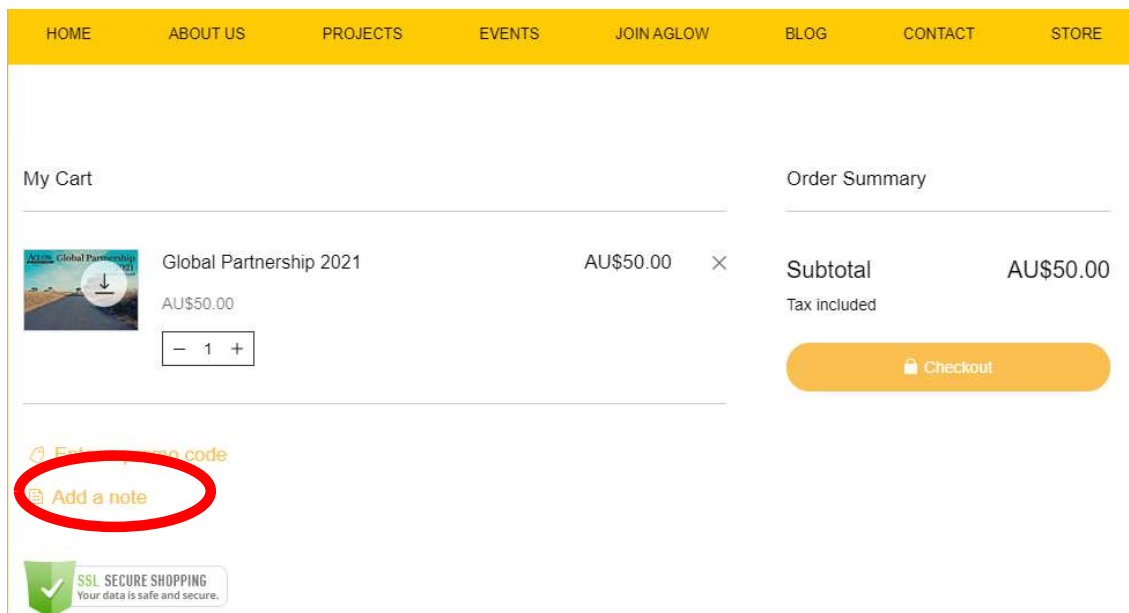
HOME ABOUT US PROJECTS EVENTS JOIN AGLOW BLOG CONTACT STORE

My Cart

Order Summary

AGLOW Global Partnership 2021

Global Partnership 2021

AU$50.00

AU$50.00

− 1 +

Subtotal AU$50.00

Tax included

Checkout

Enter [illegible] code

Add a note

SSL SECURE SHOPPING
Your data is safe and secure.